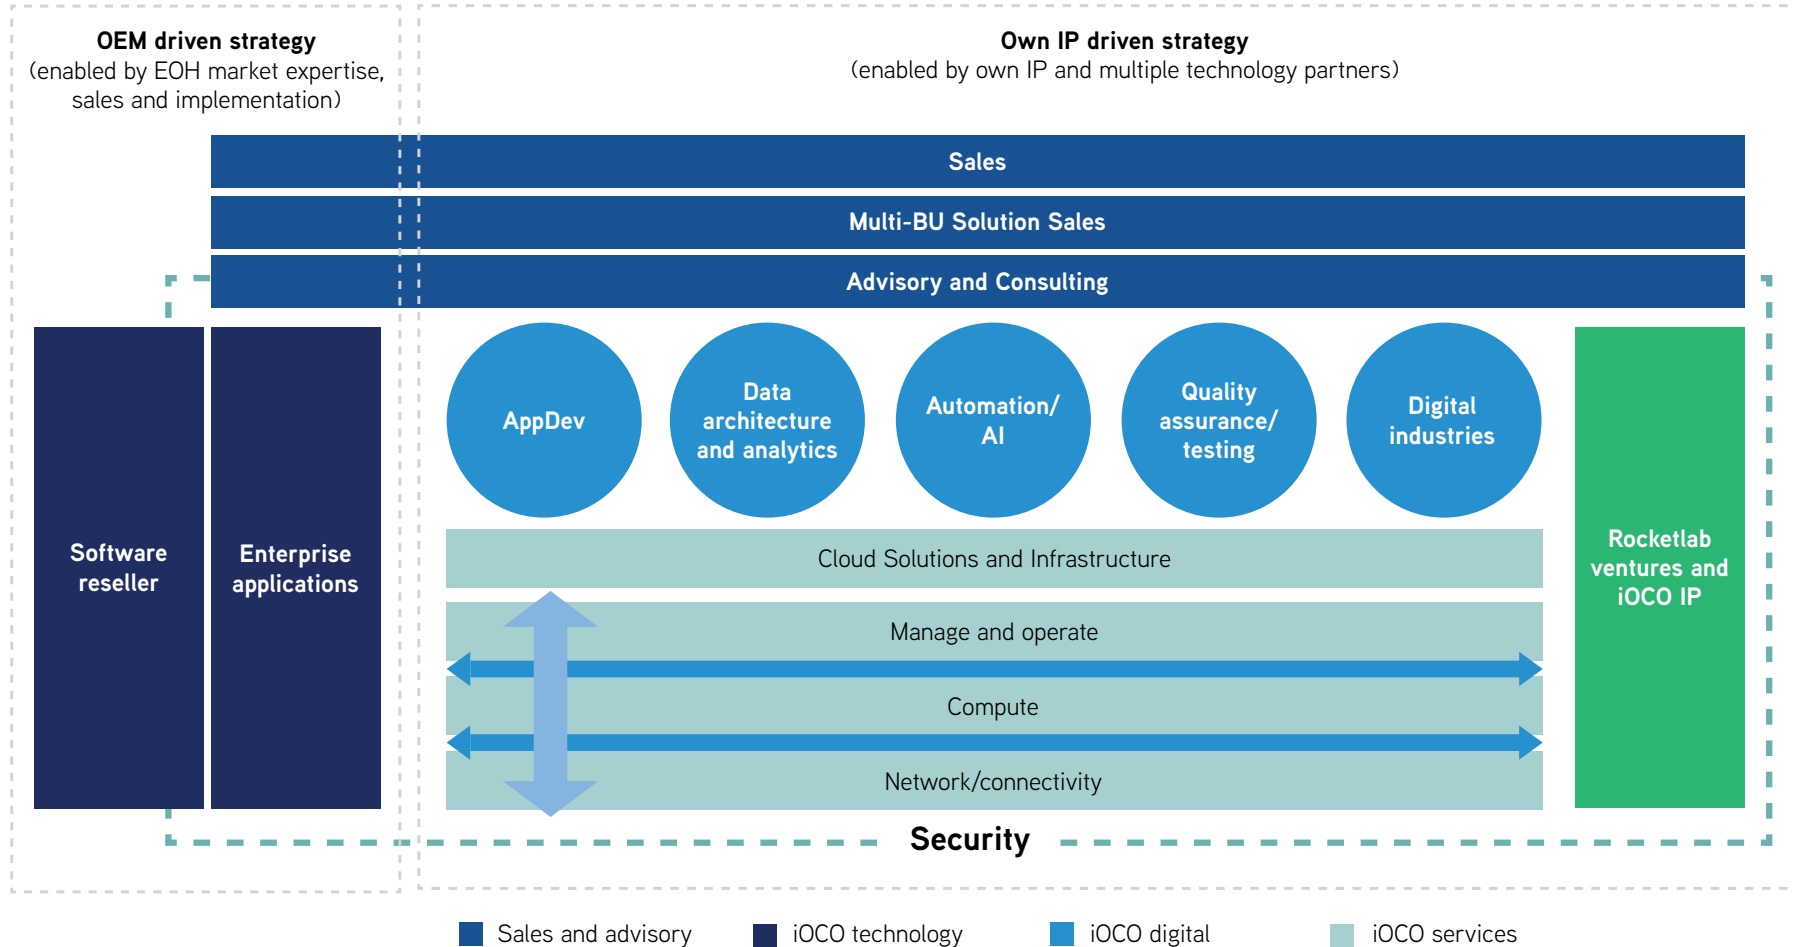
OEM driven strategy
(enabled by EOH market expertise, sales and implementation)

Own IP driven strategy
(enabled by own IP and multiple technology partners)

Sales

Multi-BU Solution Sales

Advisory and Consulting

Software reseller

Enterprise applications

AppDev

Data architecture and analytics

Automation/ AI

Quality assurance/ testing

Digital industries

Rocketlab ventures and iOCO IP

Cloud Solutions and Infrastructure

Manage and operate

Compute

Network/connectivity

Security

Sales and advisory
iOCO technology
iOCO digital
iOCO services